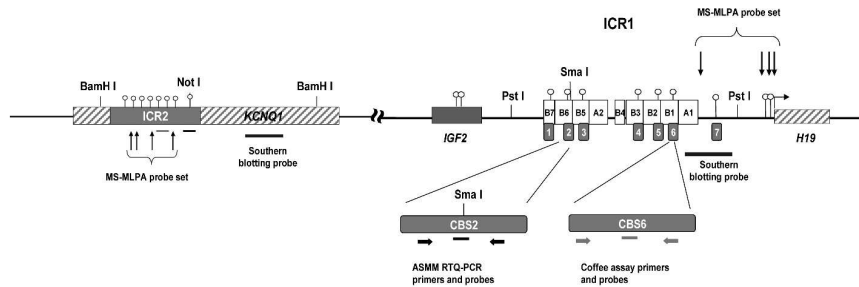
ICR1

MS-MLPA probe set

BamH I
Not I
BamH I
ICR2
KCNQ1
MS-MLPA probe set
Southern blotting probe

IGF2
Pst I
Sma I
B7 B6 B5 A2 B4 B3 B2 B1 A1
1 2 3 4 5 6 7
Pst I
H19
Southern blotting probe

Sma I
CBS2
ASMM RTQ-PCR primers and probes

CBS6
Coffee assay primers and probes